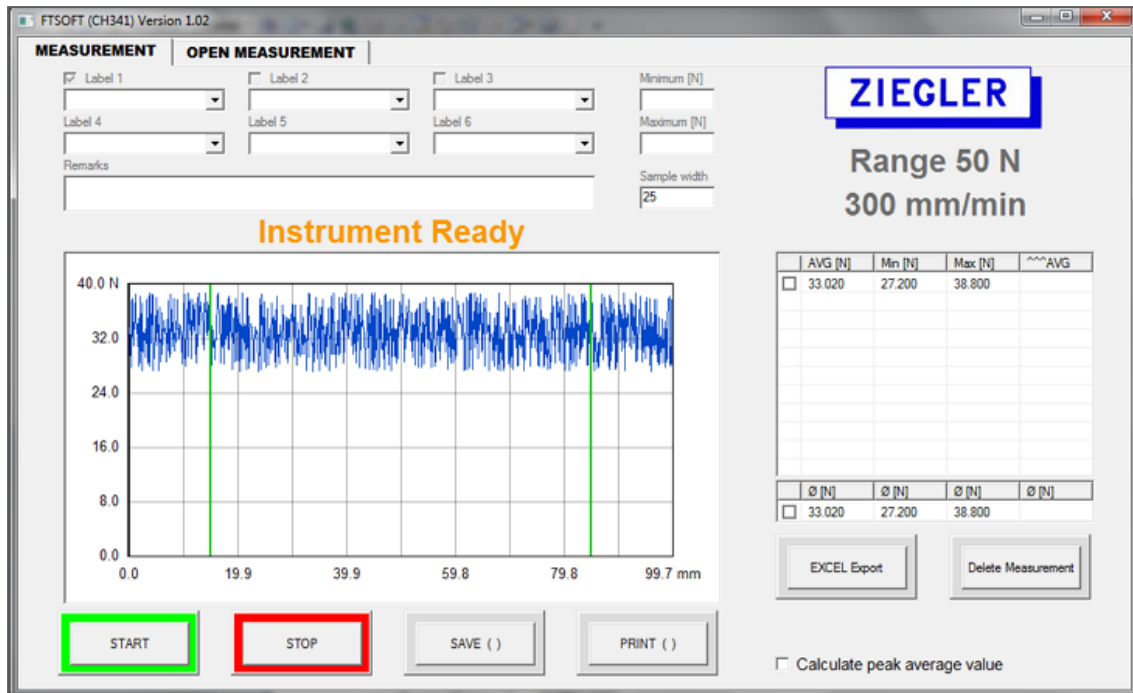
FTSOFT (CH341) Version 1.02

MEASUREMENT | OPEN MEASUREMENT

Label 1
Label 2
Label 3
Minimum [N]
Label 4
Label 5
Label 6
Maximum [N]
Remarks
Sample width
25

ZIEGLER

Range 50 N
300 mm/min

Instrument Ready

40.0 N
32.0
24.0
16.0
8.0
0.0
0.0
19.9
39.9
59.8
79.8
99.7 mm

| | AVG [N] | Min [N] | Max [N] | ^^^AVG |
|---|---|---|---|---|
| ☐ | 33.020 | 27.200 | 38.800 | |

| | Ø [N] | Ø [N] | Ø [N] | Ø [N] |
|---|---|---|---|---|
| ☐ | 33.020 | 27.200 | 38.800 | |

EXCEL Export
Delete Measurement

START
STOP
SAVE ( )
PRINT ( )

Calculate peak average value